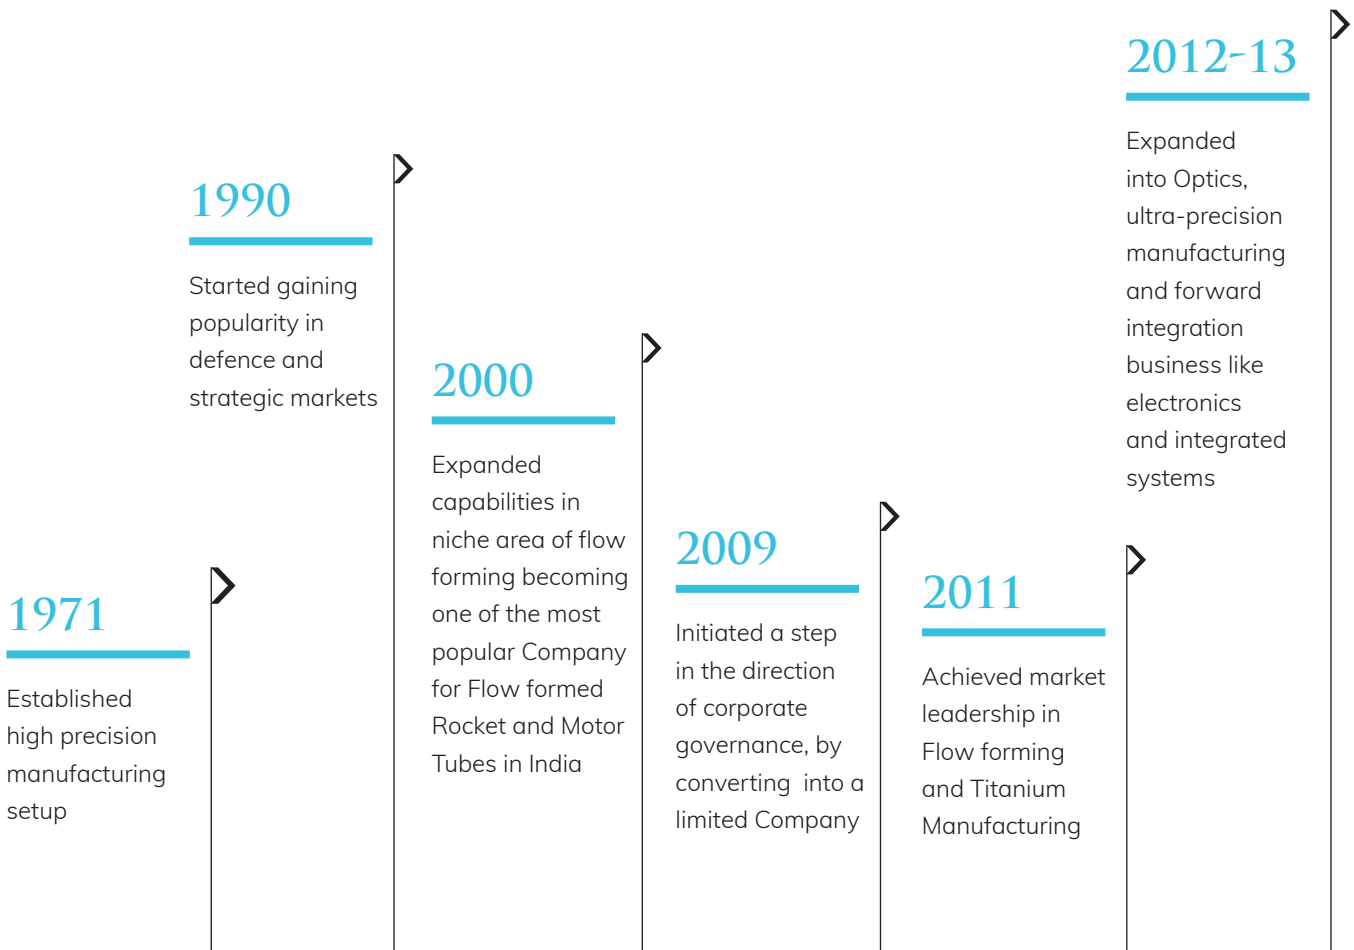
1971

Established high precision manufacturing setup

1990

Started gaining popularity in defence and strategic markets

2000

Expanded capabilities in niche area of flow forming becoming one of the most popular Company for Flow formed Rocket and Motor Tubes in India

2009

Initiated a step in the direction of corporate governance, by converting into a limited Company

2011

Achieved market leadership in Flow forming and Titanium Manufacturing

2012-13

Expanded into Optics, ultra-precision manufacturing and forward integration business like electronics and integrated systems